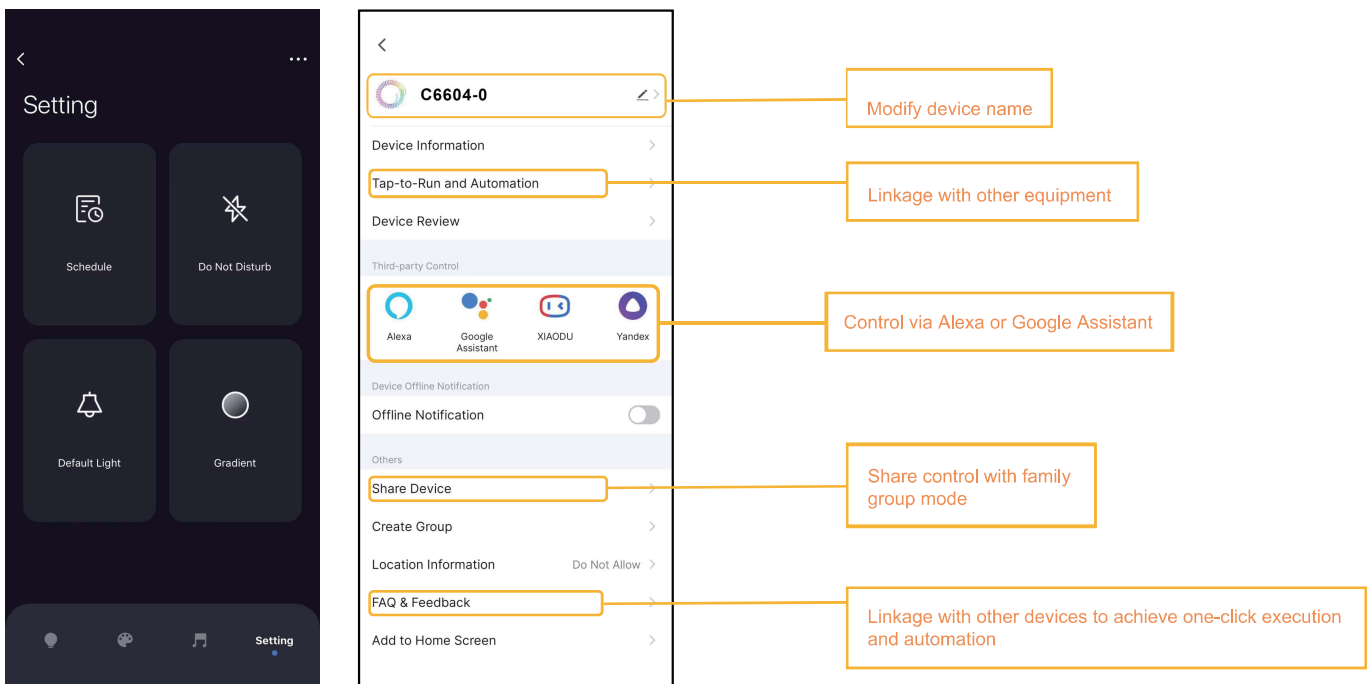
Setting

Schedule

Do Not Disturb

Default Light

Gradient

Setting

C6604-0

Device Information

Tap-to-Run and Automation

Device Review

Third-party Control

Alexa

Google Assistant

XIAODU

Yandex

Device Offline Notification

Offline Notification

Others

Share Device

Create Group

Location Information

Do Not Allow

FAQ & Feedback

Add to Home Screen

Modify device name

Linkage with other equipment

Control via Alexa or Google Assistant

Share control with family group mode

Linkage with other devices to achieve one-click execution and automation